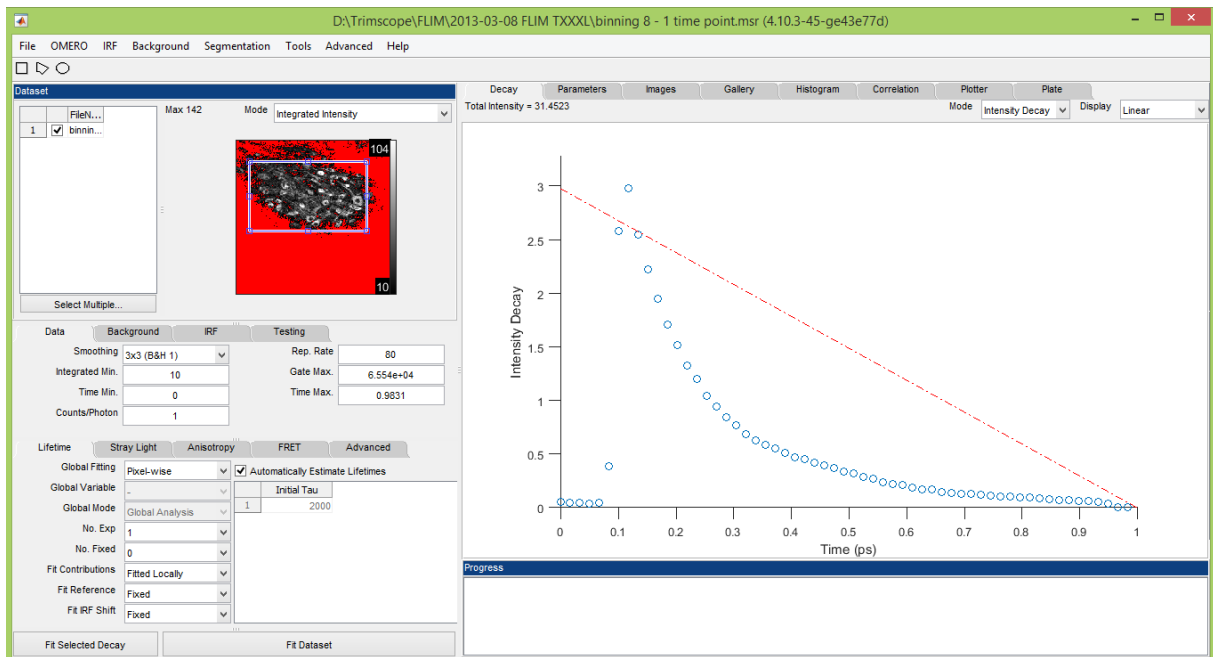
D:\Trimscope\FLIM\2013-03-08 FLIM TXXXL\binning 8 - 1 time point.msr (4.10.3-45-ge43e77d)

File OMERO IRF Background Segmentation Tools Advanced Help

Dataset

| | FileN... |
|---|---|
| 1 | ☑ binnin... |

Max 142 Mode Integrated Intensity

104

10

Select Multiple...

Data Background IRF Testing

Smoothing 3x3 (B&H 1)
Integrated Min. 10
Time Min. 0
Counts/Photon 1
Rep. Rate 80
Gate Max. 6.554e+04
Time Max. 0.9831

Lifetime Stray Light Anisotropy FRET Advanced

Global Fitting Pixel-wise
Global Variable -
Global Mode Global Analysis
No. Exp 1
No. Fixed 0
Fit Contributions Fitted Locally
Fit Reference Fixed
Fit IRF Shift Fixed

☑ Automatically Estimate Lifetimes

| | Initial Tau |
|---|---|
| 1 | 2000 |

Fit Selected Decay Fit Dataset

Decay Parameters Images Gallery Histogram Correlation Plotter Plate

Total Intensity = 31.4523

Mode Intensity Decay Display Linear

3
2.5
2
1.5
1
0.5
0

Intensity Decay

0 0.1 0.2 0.3 0.4 0.5 0.6 0.7 0.8 0.9 1

Time (ps)

Progress